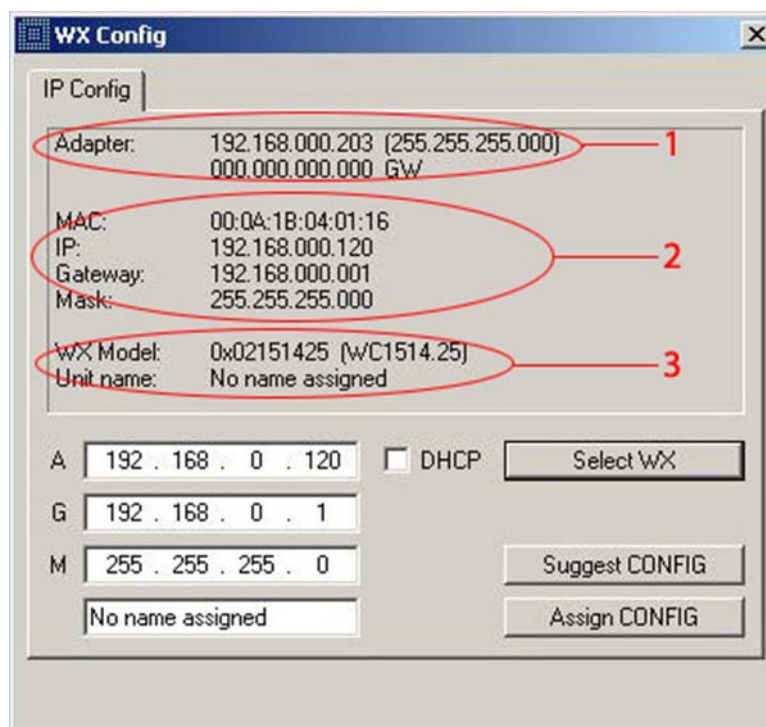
WX Config

IP Config

| | |
|---|---|
| Adapter: | 192.168.000.203 (255.255.255.000) |
| | 000.000.000.000 GW |

1

| | |
|---|---|
| MAC: | 00:0A:1B:04:01:16 |
| IP: | 192.168.000.120 |
| Gateway: | 192.168.000.001 |
| Mask: | 255.255.255.000 |

2

| | |
|---|---|
| WX Model: | 0x02151425 (WC1514.25) |
| Unit name: | No name assigned |

3

A 192 . 168 . 0 . 120

DHCP

Select WX

G 192 . 168 . 0 . 1

M 255 . 255 . 255 . 0

Suggest CONFIG

No name assigned

Assign CONFIG